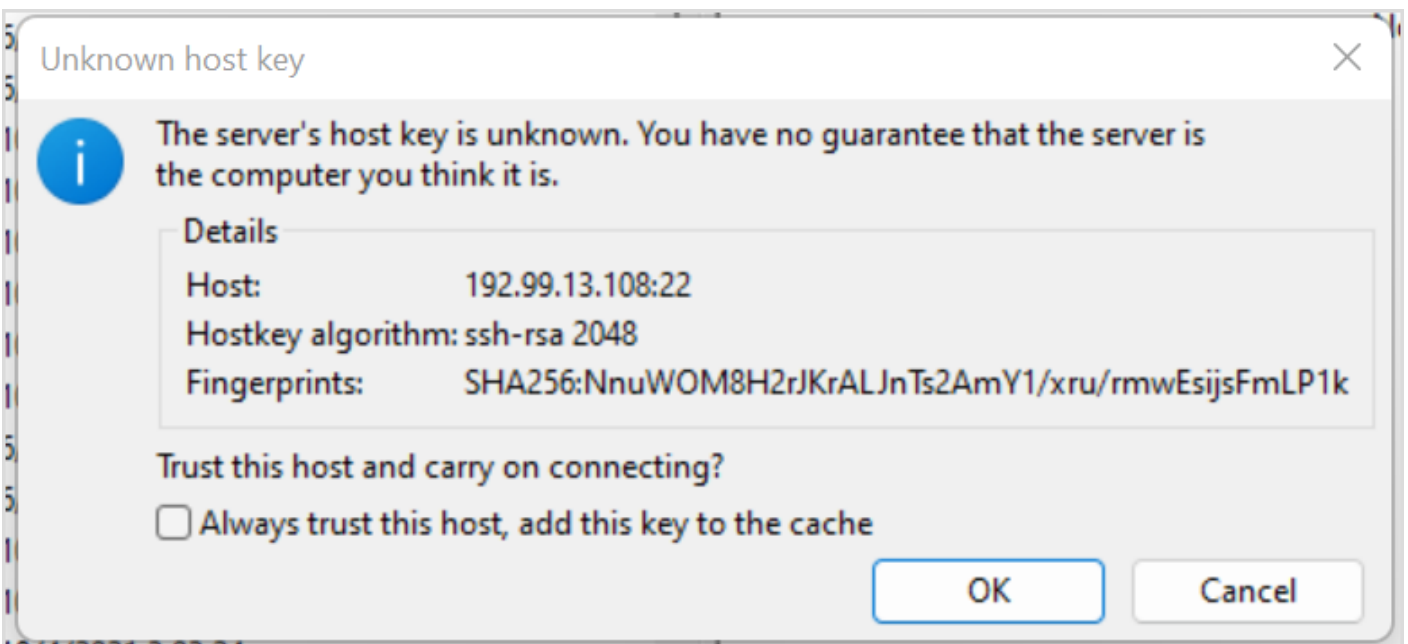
Unknown host key

The server's host key is unknown. You have no guarantee that the server is the computer you think it is.

Details

Host: 192.99.13.108:22

Hostkey algorithm: ssh-rsa 2048

Fingerprints: SHA256:NnuWOM8H2rJKrALJnTs2AmY1/xru/rmwEsijsFmLP1k

Trust this host and carry on connecting?

Always trust this host, add this key to the cache

OK

Cancel